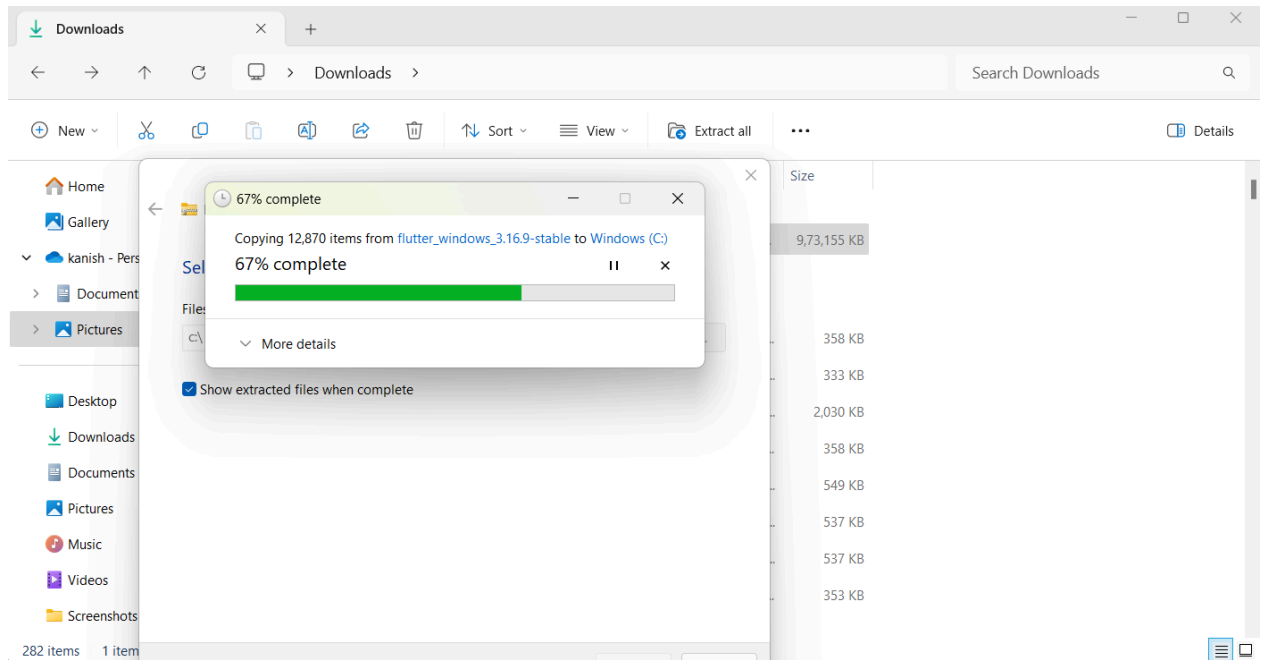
Downloads
+
Downloads >
Search Downloads
New
Sort
View
Extract all
...
Details
Home
Gallery
kanish - Pers
Document
Pictures
Desktop
Downloads
Documents
Pictures
Music
Videos
Screenshots
282 items 1 item

Sel
Files
C:\
Show extracted files when complete

67% complete
Copying 12,870 items from flutter_windows_3.16.9-stable to Windows (C:)
67% complete
More details

Size
9,73,155 KB
358 KB
333 KB
2,030 KB
358 KB
549 KB
537 KB
537 KB
353 KB